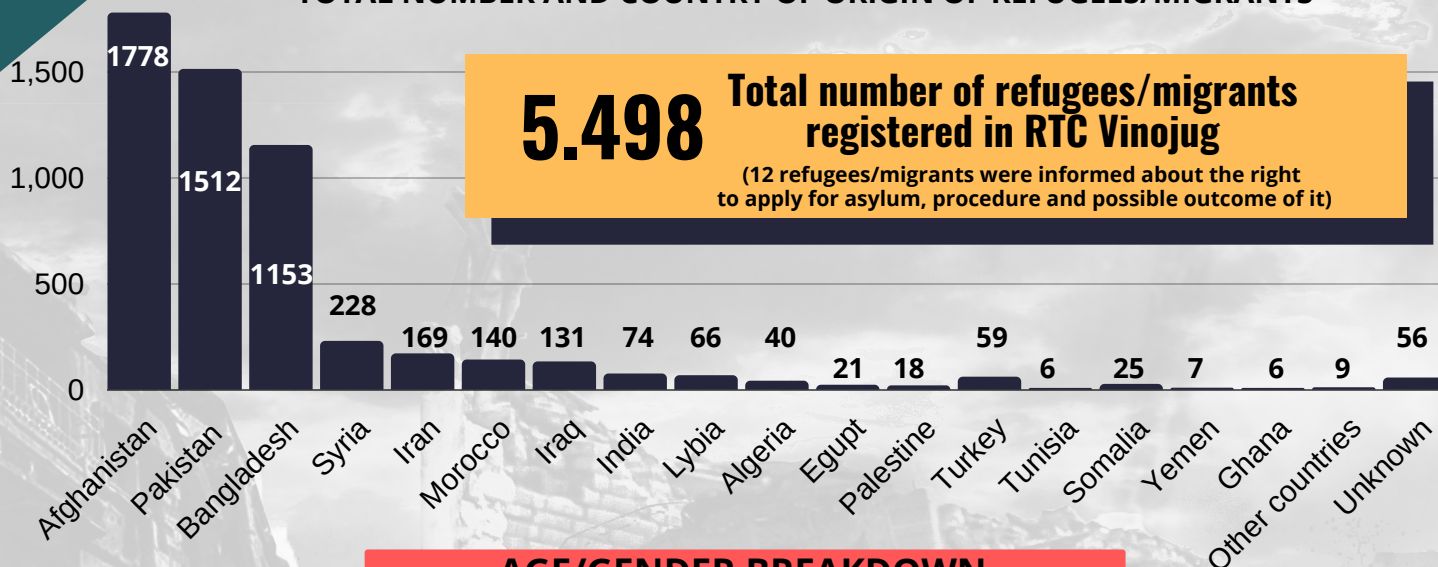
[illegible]

1,500
1,000
500
0

1778
1512
1153
228
169
140
131
74
66
40
21
18
59
6
25
7
6
9
56

5.498 Total number of refugees/migrants registered in RTC Vinojug
(12 refugees/migrants were informed about the right to apply for asylum, procedure and possible outcome of it)

Afghanistan
Pakistan
Bangladesh
Syria
Iran
Morocco
Iraq
India
Lybia
Algeria
Egupt
Palestine
Turkey
Tunisia
Somalia
Yemen
Ghana
Other countries
Unknown

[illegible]